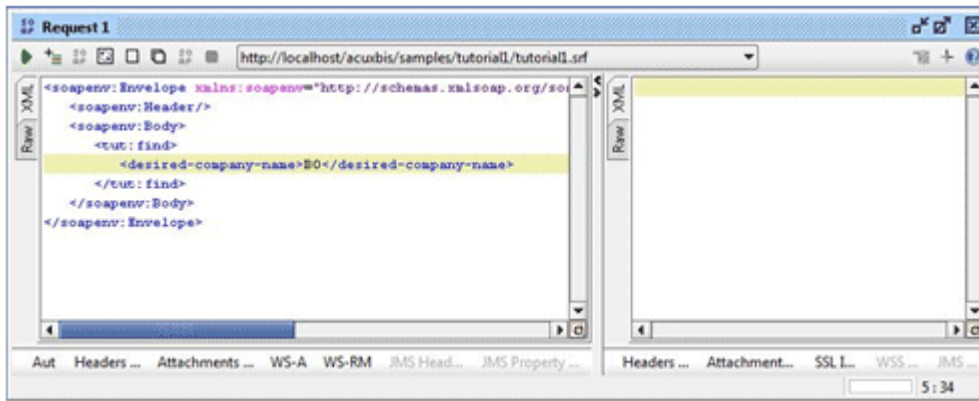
Request 1

http://localhost/acuxbis/samples/tutorial1/tutorial1.srf

XML
Raw

<soapenv:Envelope xmlns:soapenv="http://schemas.xmlsoap.org/so
<soapenv:Header/>
<soapenv:Body>
<tut:find>
<desired-company-name>BO</desired-company-name>
</tut:find>
</soapenv:Body>
</soapenv:Envelope>

XML
Raw

Aut Headers ... Attachments ... WS-A WS-RM JMS Head... JMS Property ...

Headers ... Attachment... SSL I... WSS ... JMS ...

5 : 34